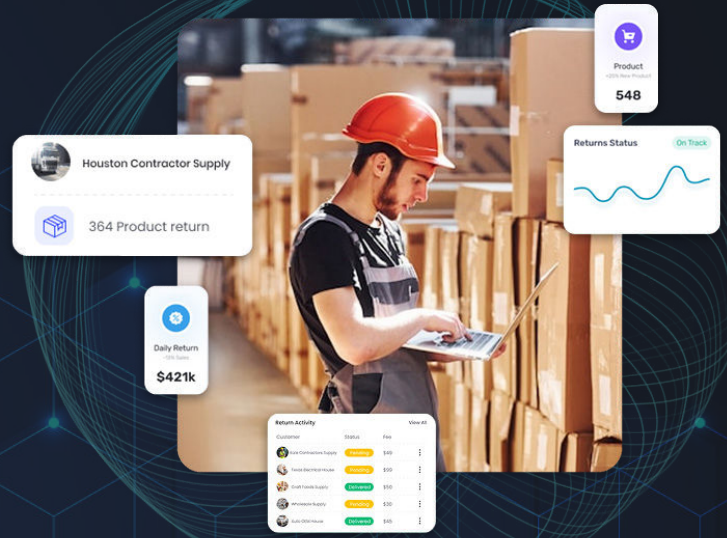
Product
+20% New Product
548

Houston Contractor Supply

364 Product return

Returns Status
On Track

Daily Return
-13% Sales
$421k

Return Activity
View All

| Customer | Status | Fee |
|---|---|---|
| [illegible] | Pending | $45 |
| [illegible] | Pending | $50 |
| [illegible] | Delivered | $55 |
| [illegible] | Pending | $30 |
| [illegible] | Delivered | $45 |